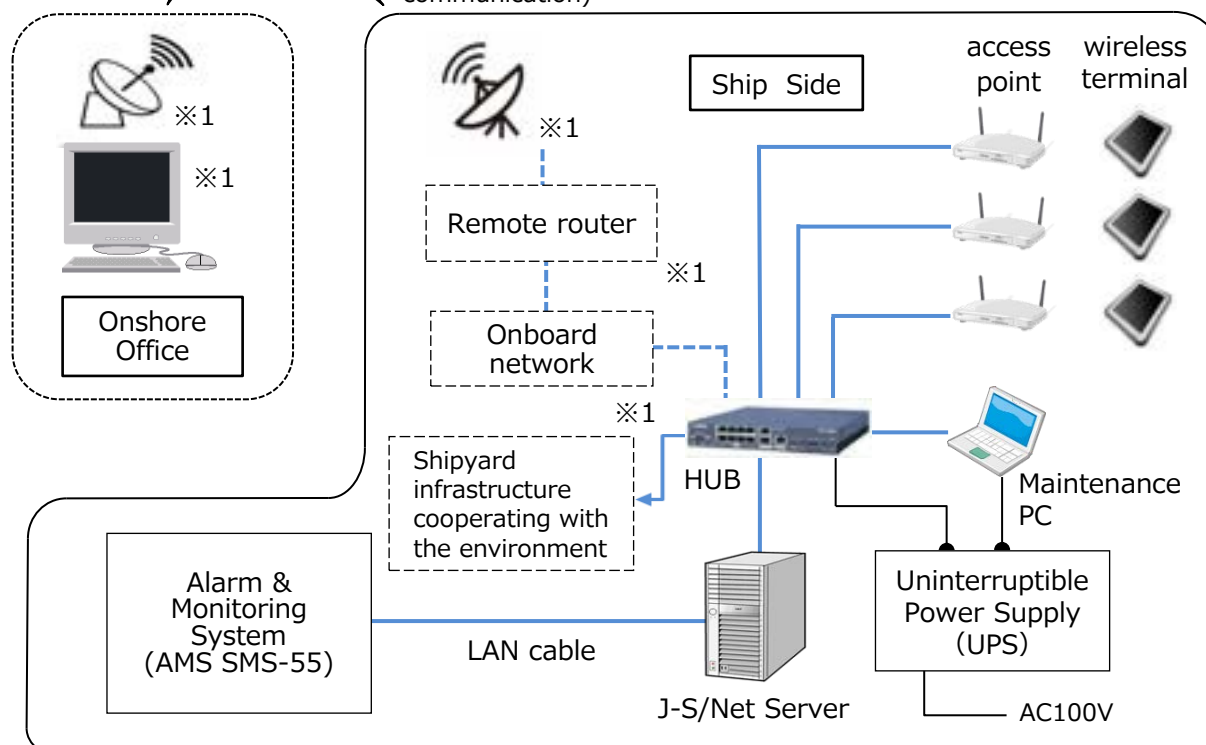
communication)

※1

※1

Onshore Office

Ship Side

※1

Remote router

※1

Onboard network

※1

Shipyard infrastructure cooperating with the environment

access point

wireless terminal

HUB

Maintenance PC

Alarm & Monitoring System (AMS SMS-55)

LAN cable

J-S/Net Server

Uninterruptible Power Supply (UPS)

AC100V